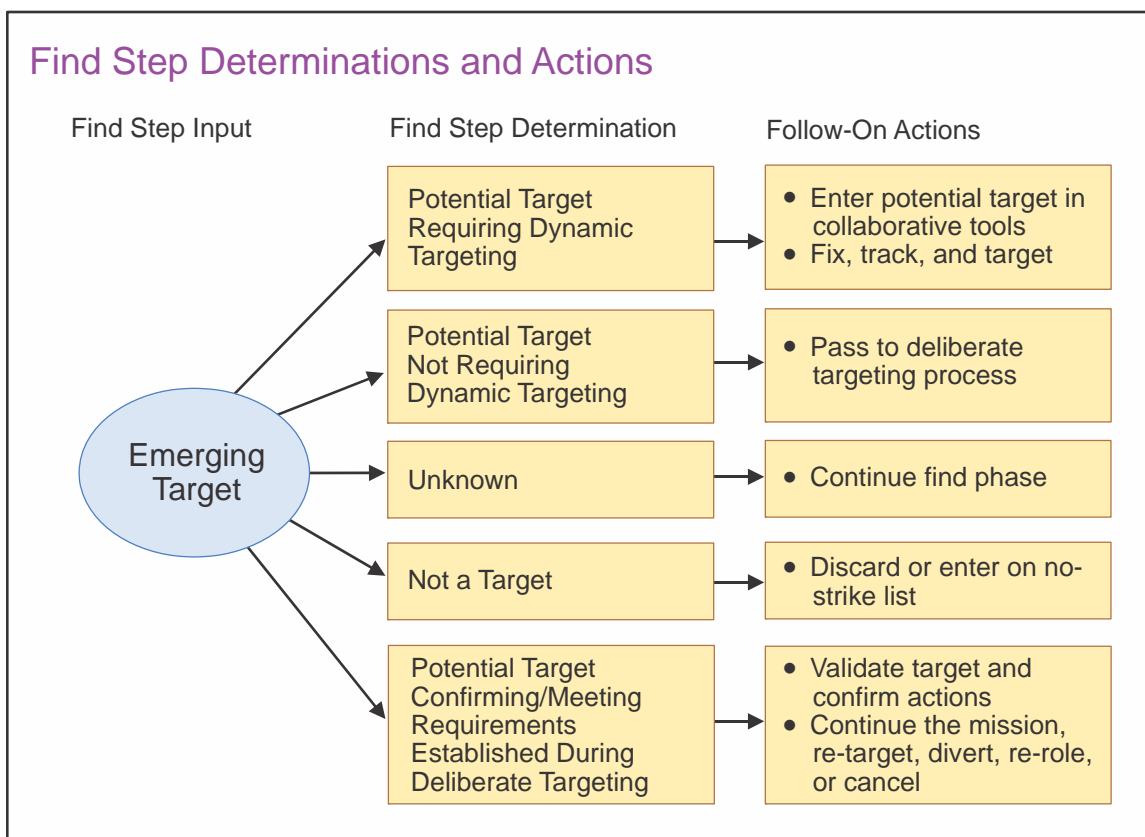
Find Step Determinations and Actions

Find Step Input

Find Step Determination

Follow-On Actions

Emerging Target

Potential Target Requiring Dynamic Targeting

- Enter potential target in collaborative tools
- Fix, track, and target

Potential Target Not Requiring Dynamic Targeting

- Pass to deliberate targeting process

Unknown

- Continue find phase

Not a Target

- Discard or enter on no-strike list

Potential Target Confirming/Meeting Requirements Established During Deliberate Targeting

- Validate target and confirm actions
- Continue the mission, re-target, divert, re-role, or cancel